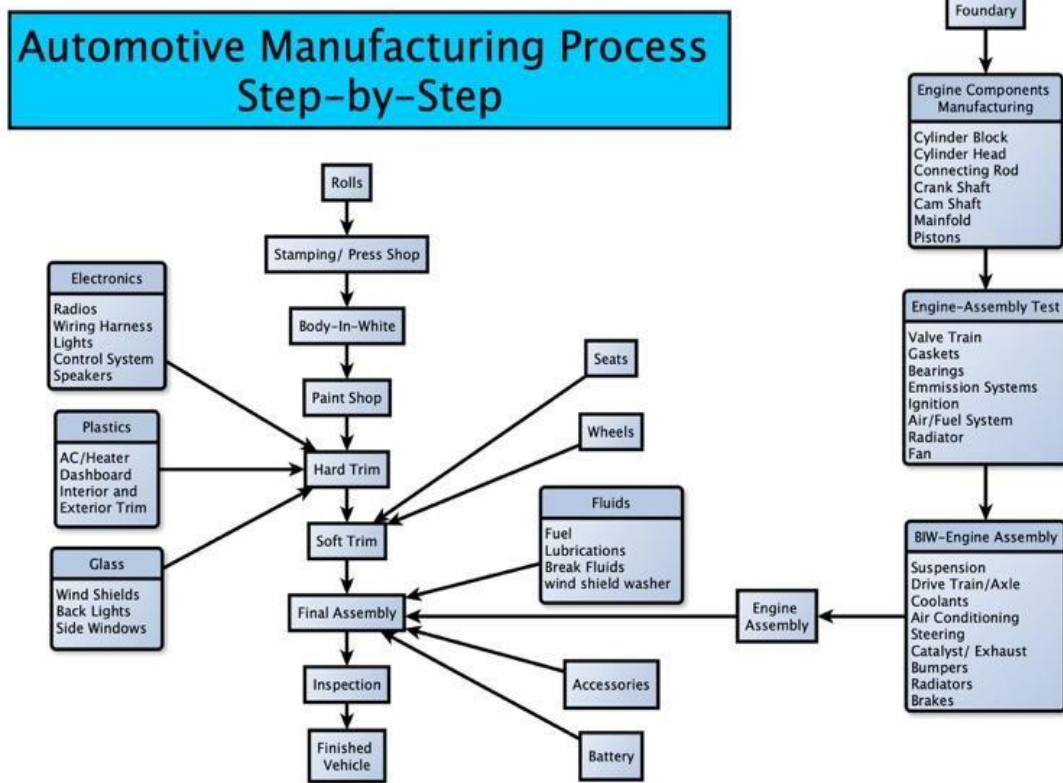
Automotive Manufacturing Process Step-by-Step

Rolls

Stamping/ Press Shop

Body-In-White

Paint Shop

Hard Trim

Soft Trim

Final Assembly

Inspection

Finished Vehicle

Electronics

Radios
Wiring Harness
Lights
Control System
Speakers

Plastics

AC/Heater
Dashboard
Interior and Exterior Trim

Glass

Wind Shields
Back Lights
Side Windows

Seats

Wheels

Fluids

Fuel
Lubrications
Break Fluids
wind shield washer

Accessories

Battery

Engine Assembly

Foundary

Engine Components Manufacturing

Cylinder Block
Cylinder Head
Connecting Rod
Crank Shaft
Cam Shaft
Mainfold
Pistons

Engine-Assembly Test

Valve Train
Gaskets
Bearings
Emmission Systems
Ignition
Air/Fuel System
Radiator
Fan

BIW-Engine Assembly

Suspension
Drive Train/Axle
Coolants
Air Conditioning
Steering
Catalyst/ Exhaust
Bumpers
Radiators
Brakes